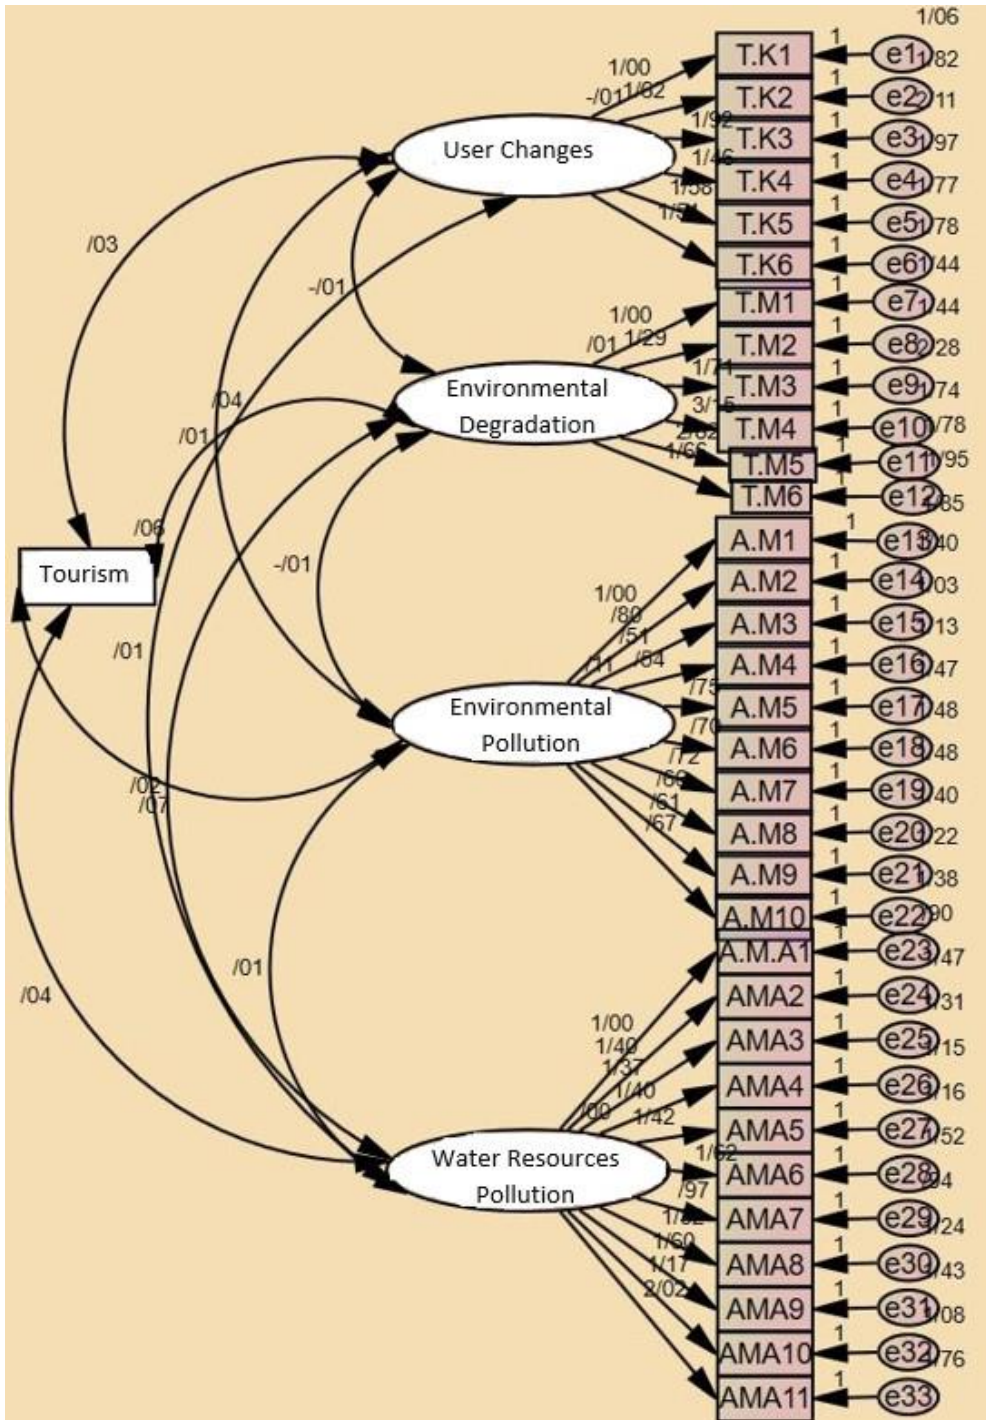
User Changes

Environmental Degradation

Environmental Pollution

Water Resources Pollution

Tourism

/03
-/01
/04
/01
/06
-/01
/01
/02
/07
/01
/04

1/00
-/01
1/02
1/92
1/46
1/58
1/71

T.K1
T.K2
T.K3
T.K4
T.K5
T.K6

1/00
/01
1/29
1/74
3/15
2/02
1/66

T.M1
T.M2
T.M3
T.M4
T.M5
T.M6

1/00
/80
/51
/11
/84
/75
/70
/72
/69
/61
/67

A.M1
A.M2
A.M3
A.M4
A.M5
A.M6
A.M7
A.M8
A.M9
A.M10

1/00
1/40
1/37
/00
1/40
1/42
1/62
/97
1/32
1/60
1/17
2/02

A.M.A1
AMA2
AMA3
AMA4
AMA5
AMA6
AMA7
AMA8
AMA9
AMA10
AMA11

1 e1 1/06 1/82
1 e2 2/11
1 e3 1/97
1 e4 1/77
1 e5 1/78
1 e6 1/44
1 e7 1/44
1 e8 2/28
1 e9 1/74
1 e10 1/78
1 e11 1/95
1 e12 1/85
1 e13 /40
1 e14 /03
1 e15 /13
1 e16 /47
1 e17 /48
1 e18 /48
1 e19 /40
1 e20 /22
1 e21 /38
1 e22 /90
1 e23 /47
1 e24 /31
1 e25 /15
1 e26 /16
1 e27 /52
1 e28 /24
1 e29 /24
1 e30 /43
1 e31 /08
1 e32 /76
1 e33